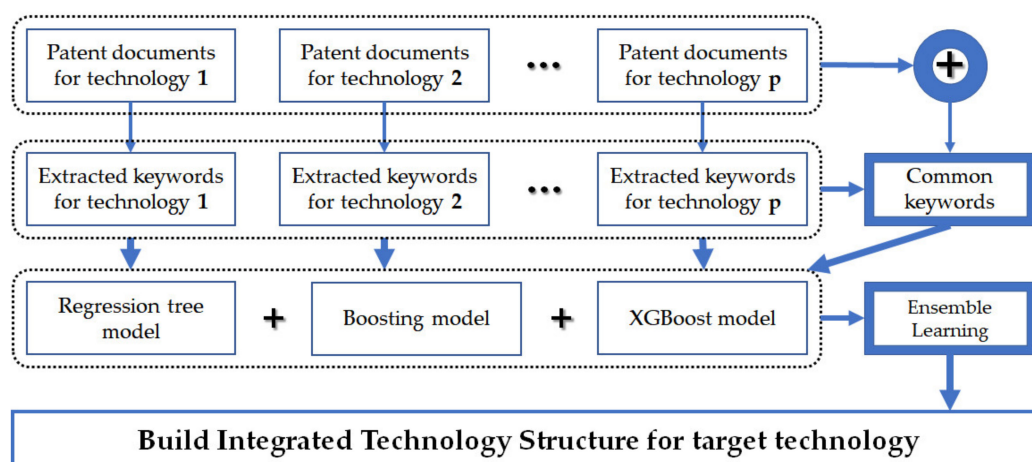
Patent documents for technology **1**

Patent documents for technology **2**

...

Patent documents for technology **p**

+

Extracted keywords for technology **1**

Extracted keywords for technology **2**

...

Extracted keywords for technology **p**

Common keywords

Regression tree model

+

Boosting model

+

XGBoost model

Ensemble Learning

**Build Integrated Technology Structure for target technology**